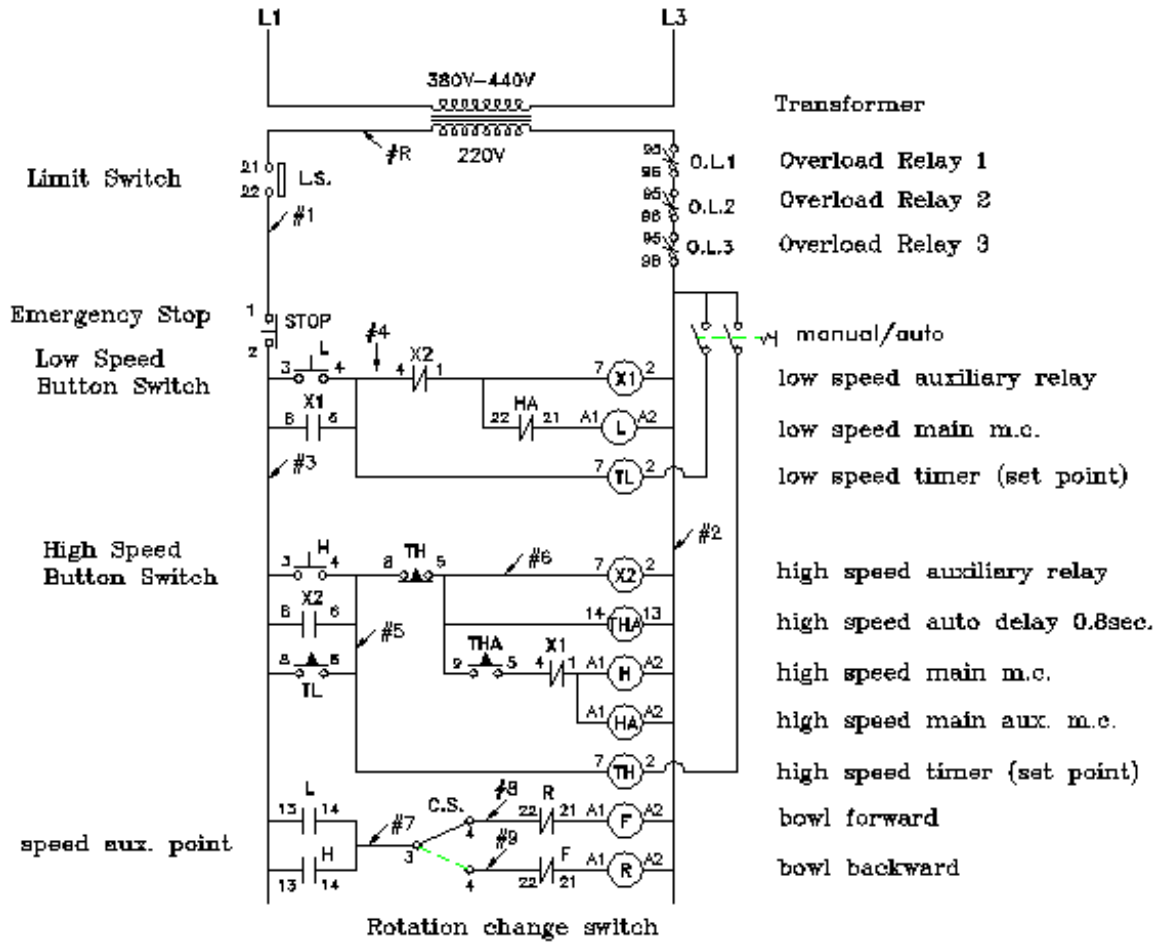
L1

L3

380V–440V

Transformer

#R

220V

Limit Switch

21
22
L.S.

#1

95
96
O.L.1
Overload Relay 1

95
96
O.L.2
Overload Relay 2

95
96
O.L.3
Overload Relay 3

Emergency Stop

1
2
STOP

manual/auto

Low Speed Button Switch

3 L 4

#4

4 X2 1

7 X1 2

low speed auxiliary relay

8 X1 6

22 HA 21

A1 L A2

low speed main m.c.

#3

7 TL 2

low speed timer (set point)

#2

High Speed Button Switch

3 H 4

8 TH 5

#6

7 X2 2

high speed auxiliary relay

8 X2 6

14 THA 13

high speed auto delay 0.8sec.

#5

8 5
TL

9 THA 5

4 X1 1

A1 H A2

high speed main m.c.

A1 HA A2

high speed main aux. m.c.

7 TH 2

high speed timer (set point)

L
13 14

#7

C.S.

#8

4

R
22 21

A1 F A2

bowl forward

speed aux. point

H
13 14

3

#9

4

F
22 21

A1 R A2

bowl backward

Rotation change switch